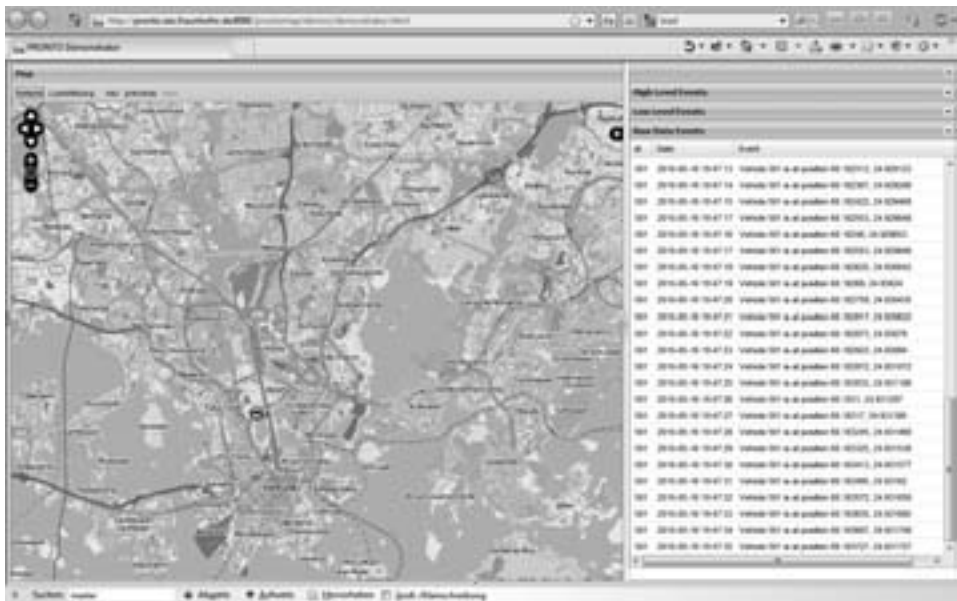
http://pronto.iais.fraunhofer.de:8080/

PRONTO Demonstrator

Map

High Level Events

Low Level Events

Raw Data Events

| id | Date | Event |
|---|---|---|
| 001 | 2010-06-16 15:47:13 | Vehicle 001 is at position 60.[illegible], 24.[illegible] |
| 001 | 2010-06-16 15:47:14 | Vehicle 001 is at position 60.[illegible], 24.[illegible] |
| 001 | 2010-06-16 15:47:15 | Vehicle 001 is at position 60.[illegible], 24.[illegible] |
| 001 | 2010-06-16 15:47:17 | Vehicle 001 is at position 60.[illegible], 24.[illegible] |
| 001 | 2010-06-16 15:47:18 | Vehicle 001 is at position 60.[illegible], 24.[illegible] |
| 001 | 2010-06-16 15:47:17 | Vehicle 001 is at position 60.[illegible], 24.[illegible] |
| 001 | 2010-06-16 15:47:18 | Vehicle 001 is at position 60.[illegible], 24.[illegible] |
| 001 | 2010-06-16 15:47:19 | Vehicle 001 is at position 60.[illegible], 24.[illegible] |
| 001 | 2010-06-16 15:47:20 | Vehicle 001 is at position 60.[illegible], 24.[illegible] |
| 001 | 2010-06-16 15:47:21 | Vehicle 001 is at position 60.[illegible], 24.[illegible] |
| 001 | 2010-06-16 15:47:22 | Vehicle 001 is at position 60.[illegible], 24.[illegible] |
| 001 | 2010-06-16 15:47:23 | Vehicle 001 is at position 60.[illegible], 24.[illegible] |
| 001 | 2010-06-16 15:47:24 | Vehicle 001 is at position 60.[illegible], 24.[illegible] |
| 001 | 2010-06-16 15:47:25 | Vehicle 001 is at position 60.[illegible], 24.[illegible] |
| 001 | 2010-06-16 15:47:26 | Vehicle 001 is at position 60.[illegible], 24.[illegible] |
| 001 | 2010-06-16 15:47:27 | Vehicle 001 is at position 60.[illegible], 24.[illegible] |
| 001 | 2010-06-16 15:47:28 | Vehicle 001 is at position 60.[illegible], 24.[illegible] |
| 001 | 2010-06-16 15:47:29 | Vehicle 001 is at position 60.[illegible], 24.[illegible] |
| 001 | 2010-06-16 15:47:30 | Vehicle 001 is at position 60.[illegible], 24.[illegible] |
| 001 | 2010-06-16 15:47:31 | Vehicle 001 is at position 60.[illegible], 24.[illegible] |
| 001 | 2010-06-16 15:47:32 | Vehicle 001 is at position 60.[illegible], 24.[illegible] |
| 001 | 2010-06-16 15:47:33 | Vehicle 001 is at position 60.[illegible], 24.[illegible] |
| 001 | 2010-06-16 15:47:34 | Vehicle 001 is at position 60.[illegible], 24.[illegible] |
| 001 | 2010-06-16 15:47:35 | Vehicle 001 is at position 60.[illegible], 24.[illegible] |

Suchen: Abwärts Aufwärts Hervorheben Groß-/Kleinschreibung